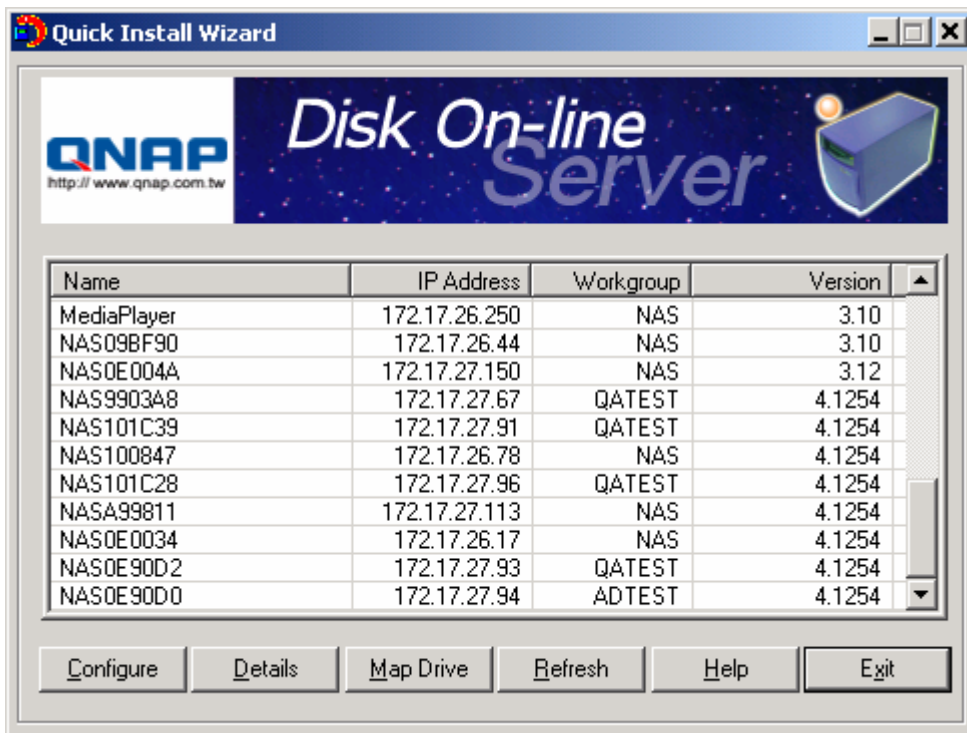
Quick Install Wizard

QNAP
http:// www.qnap.com.tw

Disk On-line Server

| Name | IP Address | Workgroup | Version |
|---|---|---|---|
| MediaPlayer | 172.17.26.250 | NAS | 3.10 |
| NAS09BF90 | 172.17.26.44 | NAS | 3.10 |
| NAS0E004A | 172.17.27.150 | NAS | 3.12 |
| NAS9903A8 | 172.17.27.67 | QATEST | 4.1254 |
| NAS101C39 | 172.17.27.91 | QATEST | 4.1254 |
| NAS100847 | 172.17.26.78 | NAS | 4.1254 |
| NAS101C28 | 172.17.27.96 | QATEST | 4.1254 |
| NASA99811 | 172.17.27.113 | NAS | 4.1254 |
| NAS0E0034 | 172.17.26.17 | NAS | 4.1254 |
| NAS0E90D2 | 172.17.27.93 | QATEST | 4.1254 |
| NAS0E90D0 | 172.17.27.94 | ADTEST | 4.1254 |

Configure Details Map Drive Refresh Help Exit